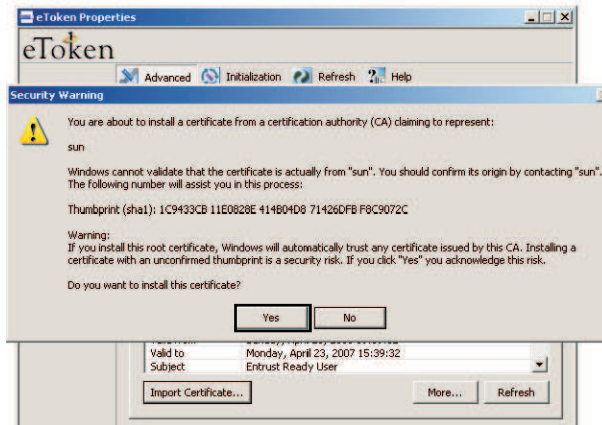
eToken Properties

eToken

Advanced Initialization Refresh Help

Security Warning

You are about to install a certificate from a certification authority (CA) claiming to represent:

sun

Windows cannot validate that the certificate is actually from "sun". You should confirm its origin by contacting "sun". The following number will assist you in this process:

Thumbprint (sha1): 1C9433CB 11E0828E 414B04D8 71426DFB F8C9072C

Warning:
If you install this root certificate, Windows will automatically trust any certificate issued by this CA. Installing a certificate with an unconfirmed thumbprint is a security risk. If you click "Yes" you acknowledge this risk.

Do you want to install this certificate?

Yes No

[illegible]

| Valid to | Monday, April 23, 2007 15:39:32 |
|---|---|
| Subject | Entrust Ready User |

Import Certificate... More... Refresh